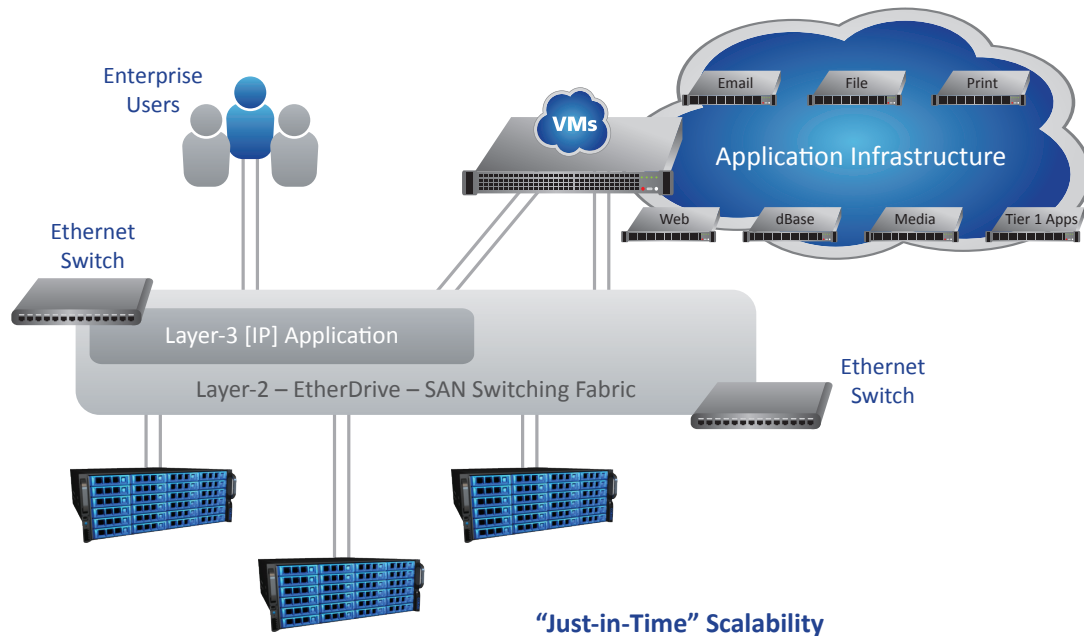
Enterprise Users

Email

File

Print

VMs

Application Infrastructure

Web

dBase

Media

Tier 1 Apps

Ethernet Switch

Layer-3 [IP] Application

Layer-2 – EtherDrive – SAN Switching Fabric

Ethernet Switch

“Just-in-Time” Scalability